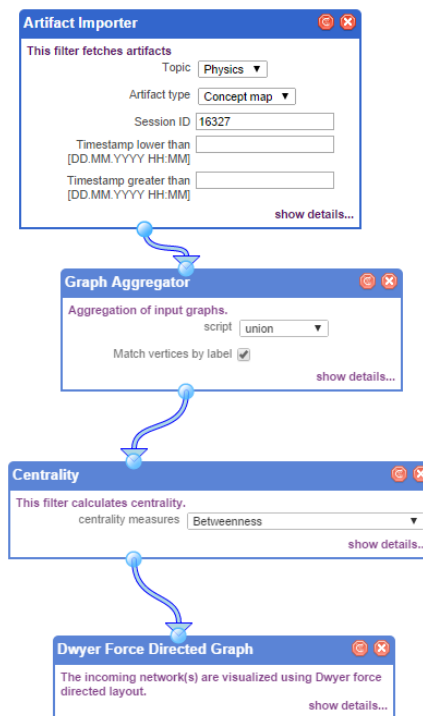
Artifact Importer

This filter fetches artifacts

Topic Physics ▼

Artifact type Concept map ▼

Session ID 16327

Timestamp lower than [DD.MM.YYYY HH:MM]

Timestamp greater than [DD.MM.YYYY HH:MM]

show details...

Graph Aggregator

Aggregation of input graphs.

script union ▼

Match vertices by label ✔

show details...

Centrality

This filter calculates centrality.

centrality measures Betweenness ▼

show details...

Dwyer Force Directed Graph

The incoming network(s) are visualized using Dwyer force directed layout.

show details...